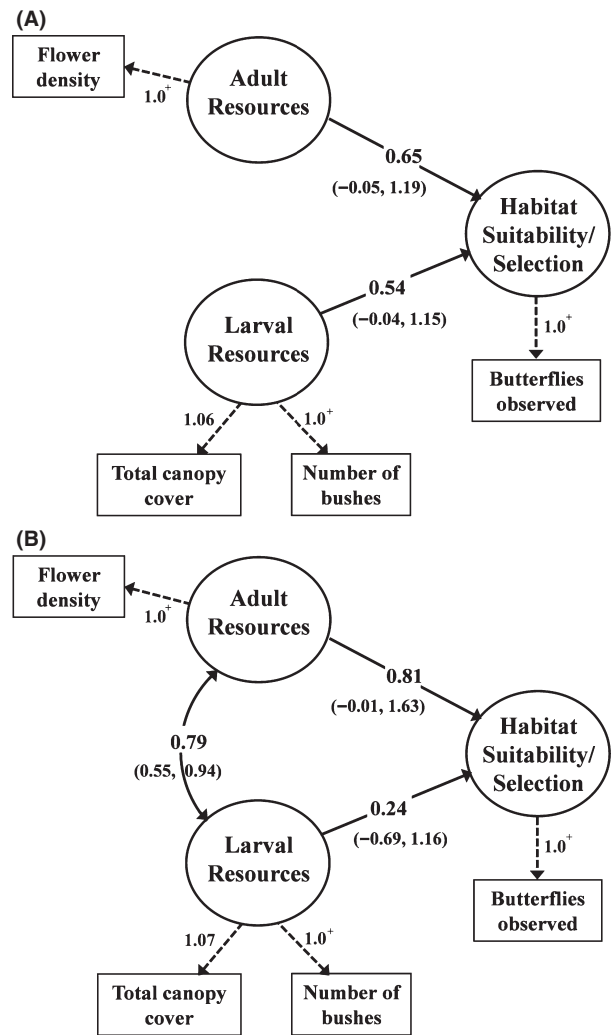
(A)

Flower density

$1.0^{+}$

Adult Resources

0.65
(−0.05, 1.19)

Habitat Suitability/ Selection

0.54
(−0.04, 1.15)

Larval Resources

$1.0^{+}$

Butterflies observed

1.06

$1.0^{+}$

Total canopy cover

Number of bushes

(B)

Flower density

$1.0^{+}$

Adult Resources

0.81
(−0.01, 1.63)

0.79
(0.55, 0.94)

Habitat Suitability/ Selection

0.24
(−0.69, 1.16)

Larval Resources

$1.0^{+}$

Butterflies observed

1.07

$1.0^{+}$

Total canopy cover

Number of bushes